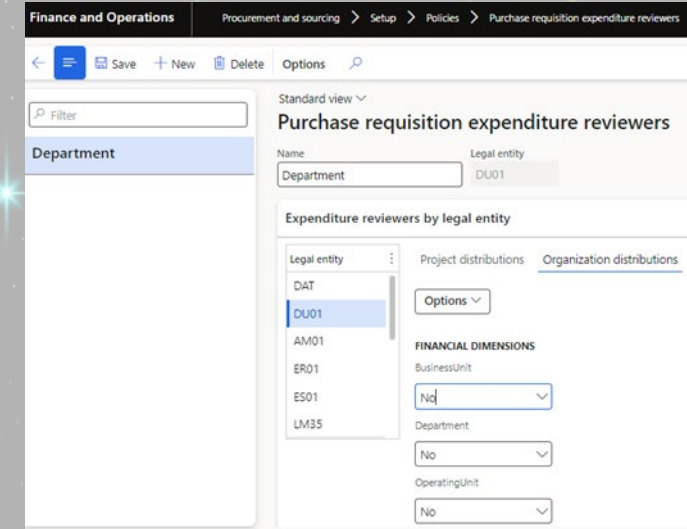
Finance and Operations | Procurement and sourcing > Setup > Policies > Purchase requisition expenditure reviewers

Save + New Delete Options

Filter

Department

Standard view

Purchase requisition expenditure reviewers

Name
Department

Legal entity
DU01

Expenditure reviewers by legal entity

| Legal entity |
|---|
| DAT |
| DU01 |
| AM01 |
| ER01 |
| ES01 |
| LM35 |

Project distributions Organization distributions

Options

FINANCIAL DIMENSIONS

BusinessUnit
No

Department
No

OperatingUnit
No